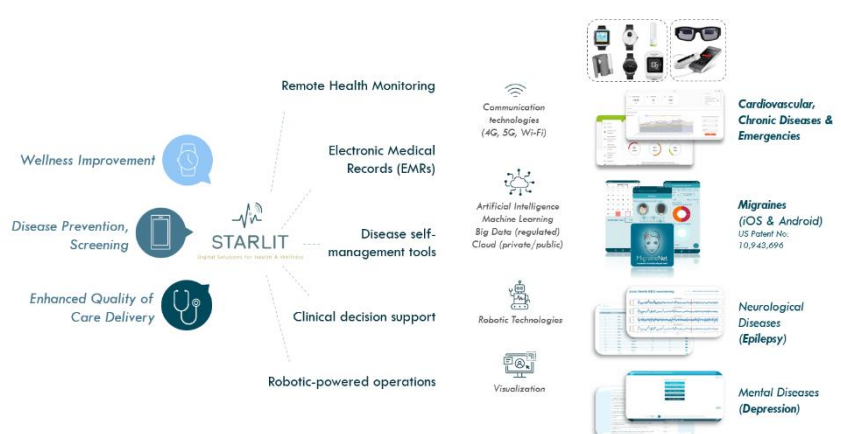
Wellness Improvement

Disease Prevention, Screening

Enhanced Quality of Care Delivery

STARLIT
Digital Solutions for Health & Wellness

Remote Health Monitoring

Electronic Medical Records (EMRs)

Disease self-management tools

Clinical decision support

Robotic-powered operations

Communication technologies (4G, 5G, Wi-Fi)

Artificial Intelligence
Machine Learning
Big Data (regulated)
Cloud (private/public)

Robotic Technologies

Visualization

Cardiovascular, Chronic Diseases & Emergencies

Migraines (iOS & Android)
US Patent No. 10,943,696

MigraineNet

Neurological Diseases (Epilepsy)

Mental Diseases (Depression)